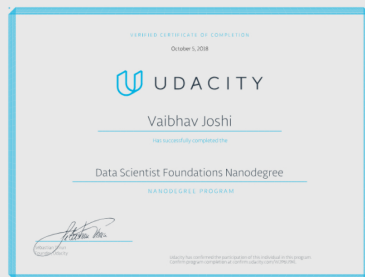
VERIFIED CERTIFICATE OF COMPLETION

October 5, 2018

UDACITY

Vaibhav Joshi

has successfully completed the

Data Scientist Foundations Nanodegree

NANODEGREE PROGRAM

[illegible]

Udacity has confirmed the participation of this individual in this program. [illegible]